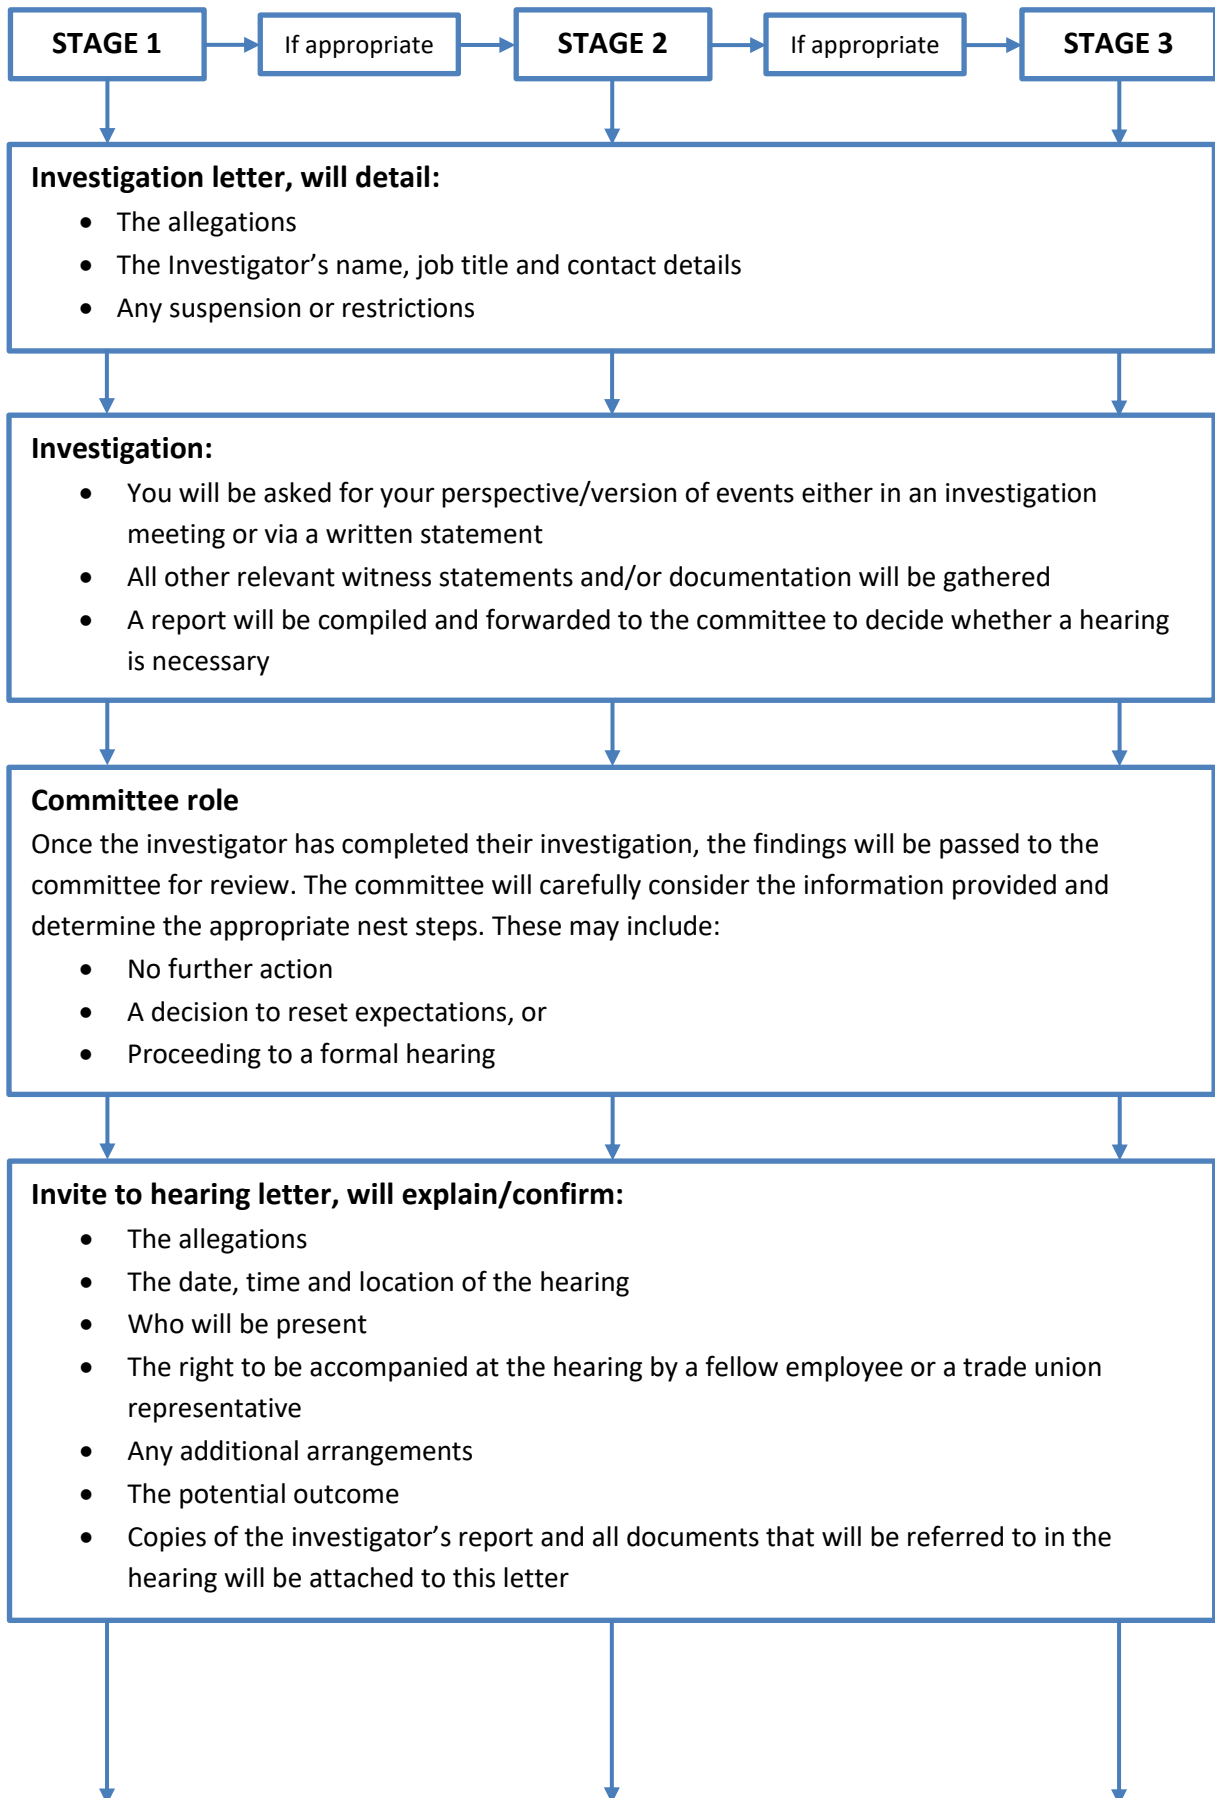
STAGE 1

If appropriate

STAGE 2

If appropriate

STAGE 3

**Investigation letter, will detail:**
- The allegations
- The Investigator’s name, job title and contact details
- Any suspension or restrictions

**Investigation:**
- You will be asked for your perspective/version of events either in an investigation meeting or via a written statement
- All other relevant witness statements and/or documentation will be gathered
- A report will be compiled and forwarded to the committee to decide whether a hearing is necessary

**Committee role**
Once the investigator has completed their investigation, the findings will be passed to the committee for review. The committee will carefully consider the information provided and determine the appropriate nest steps. These may include:
- No further action
- A decision to reset expectations, or
- Proceeding to a formal hearing

**Invite to hearing letter, will explain/confirm:**
- The allegations
- The date, time and location of the hearing
- Who will be present
- The right to be accompanied at the hearing by a fellow employee or a trade union representative
- Any additional arrangements
- The potential outcome
- Copies of the investigator’s report and all documents that will be referred to in the hearing will be attached to this letter